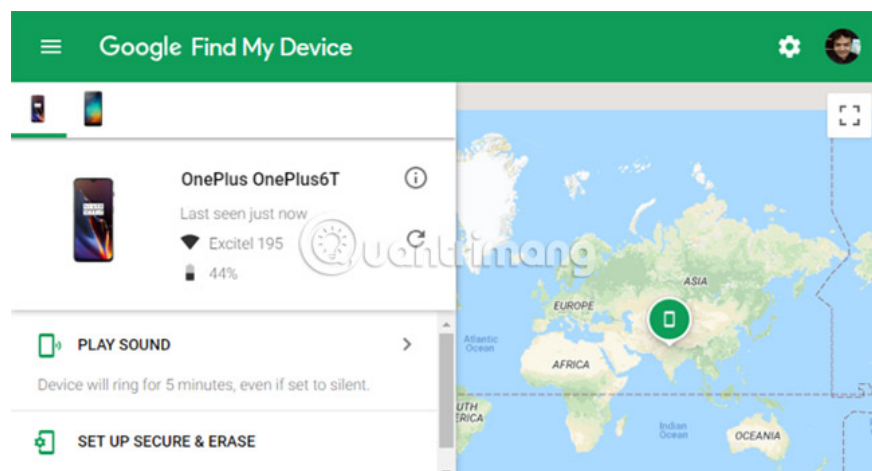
Google Find My Device

OnePlus OnePlus6T

Last seen just now

Excitel 195

44%

PLAY SOUND

Device will ring for 5 minutes, even if set to silent.

SET UP SECURE & ERASE

ASIA

EUROPE

Atlantic Ocean

AFRICA

UTH
ERICA

Indian Ocean

OCEANIA

Quantrimang